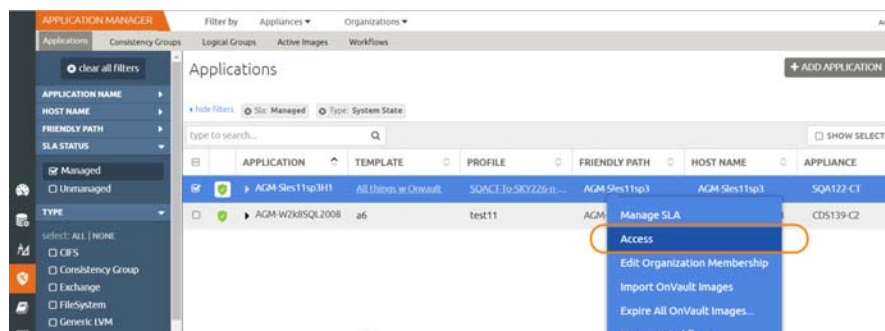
APPLICATION MANAGER | Filter by | Appliances ▾ | Organizations ▾ | A

Applications | Consistency Groups | Logical Groups | Active Images | Workflows

clear all filters

APPLICATION NAME
HOST NAME
FRIENDLY PATH
SLA STATUS
☑ Managed
☐ Unmanaged
TYPE
select: ALL | NONE
☐ CIFS
☐ Consistency Group
☐ Exchange
☐ FileSystem
☐ Generic LVM

Applications

+ ADD APPLICATION

‹ hide filters | Sla: Managed | Type: System State

type to search...

☐ SHOW SELECT

| | | APPLICATION | TEMPLATE | PROFILE | FRIENDLY PATH | HOST NAME | APPLIANCE |
|---|---|---|---|---|---|---|---|
| ☑ | | AGM-Sles11sp3H1 | All things w Onvault | SQACT-To-SKY226-n... | AGM-Sles11sp3 | AGM-Sles11sp3 | SQA122-CT |
| ☐ | | AGM-W2k8SQL2008 | a6 | test11 | AGM | | CDS139-C2 |

Manage SLA
Access
Edit Organization Membership
Import OnVault Images
Expire All OnVault Images...